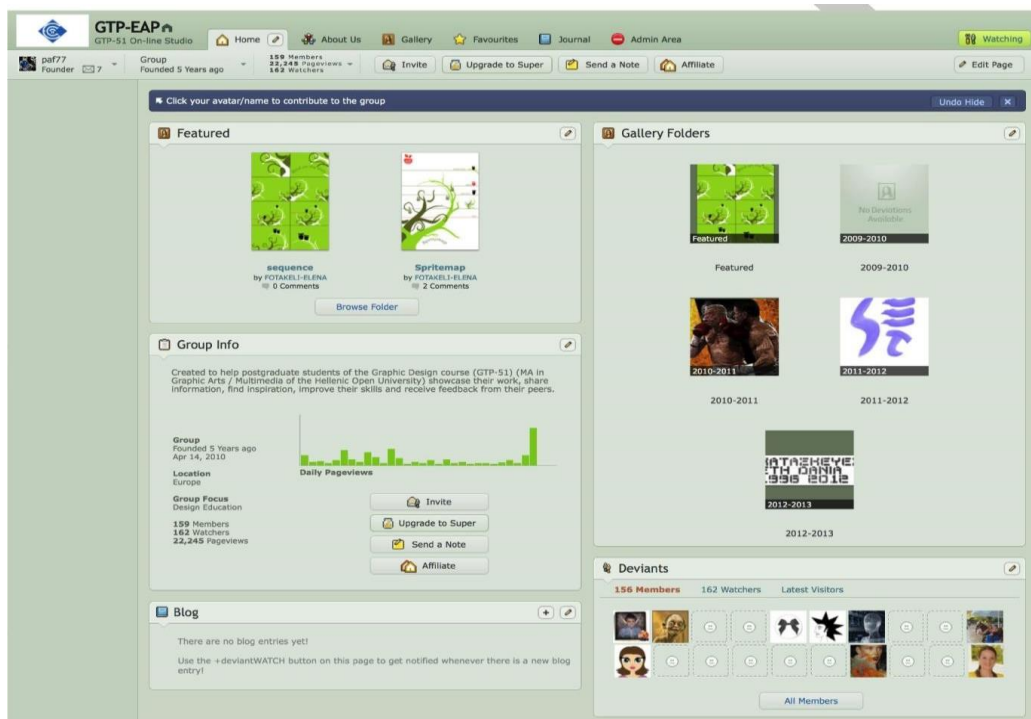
GTP-EAP
GTP-51 On-line Studio

Home | About Us | Gallery | Favourites | Journal | Admin Area | Watching

paf77
Founder 7

Group
Founded 5 Years ago

159 Members
22,245 Pageviews
162 Watchers

Invite | Upgrade to Super | Send a Note | Affiliate | Edit Page

Click your avatar/name to contribute to the group | Undo Hide | ×

Featured

sequence
by FOTAKELI-ELENA
0 Comments

Spritemap
by FOTAKELI-ELENA
2 Comments

Browse Folder

Group Info

Created to help postgraduate students of the Graphic Design course (GTP-51) (MA in Graphic Arts / Multimedia of the Hellenic Open University) showcase their work, share information, find inspiration, improve their skills and receive feedback from their peers.

Group
Founded 5 Years ago
Apr 14, 2010

Location
Europe

Group Focus
Design Education

159 Members
162 Watchers
22,245 Pageviews

Daily Pageviews

Invite
Upgrade to Super
Send a Note
Affiliate

Blog

There are no blog entries yet!

Use the +deviantWATCH button on this page to get notified whenever there is a new blog entry!

Gallery Folders

Featured
Featured

No Deviations Available
2009-2010
2009-2010

2010-2011
2010-2011

2011-2012
2011-2012

2012-2013
2012-2013

Deviants

156 Members | 162 Watchers | Latest Visitors

All Members